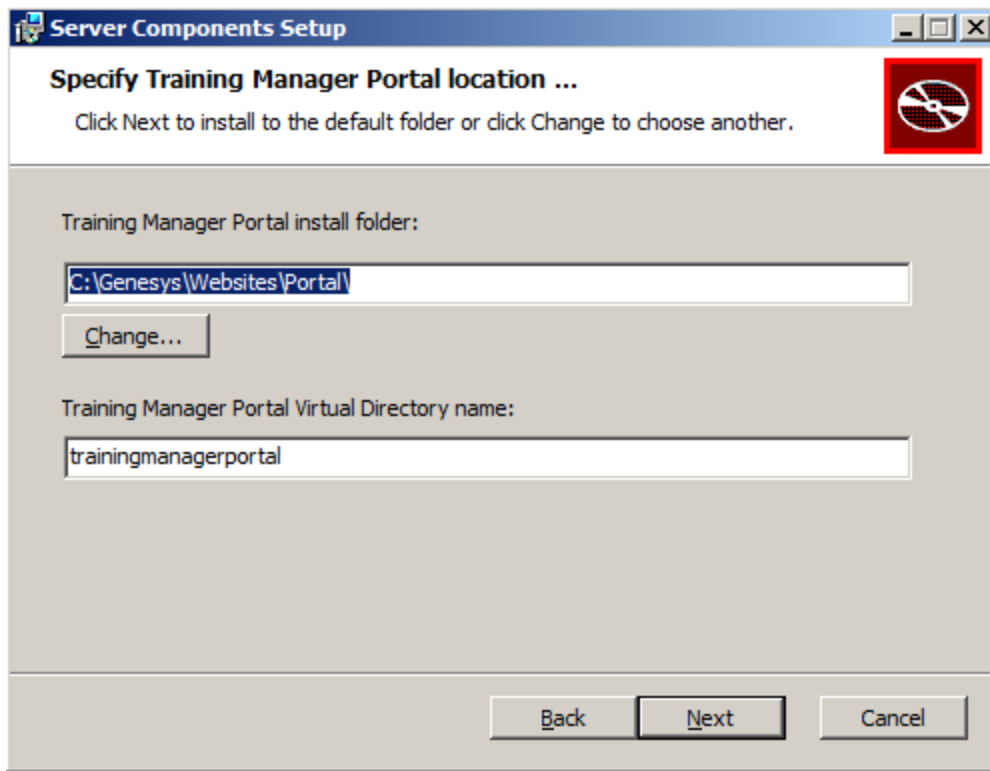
Server Components Setup

Specify Training Manager Portal location ...

Click Next to install to the default folder or click Change to choose another.

Training Manager Portal install folder:

C:\Genesys\Websites\Portal\

Change...

Training Manager Portal Virtual Directory name:

trainingmanagerportal

Back

Next

Cancel